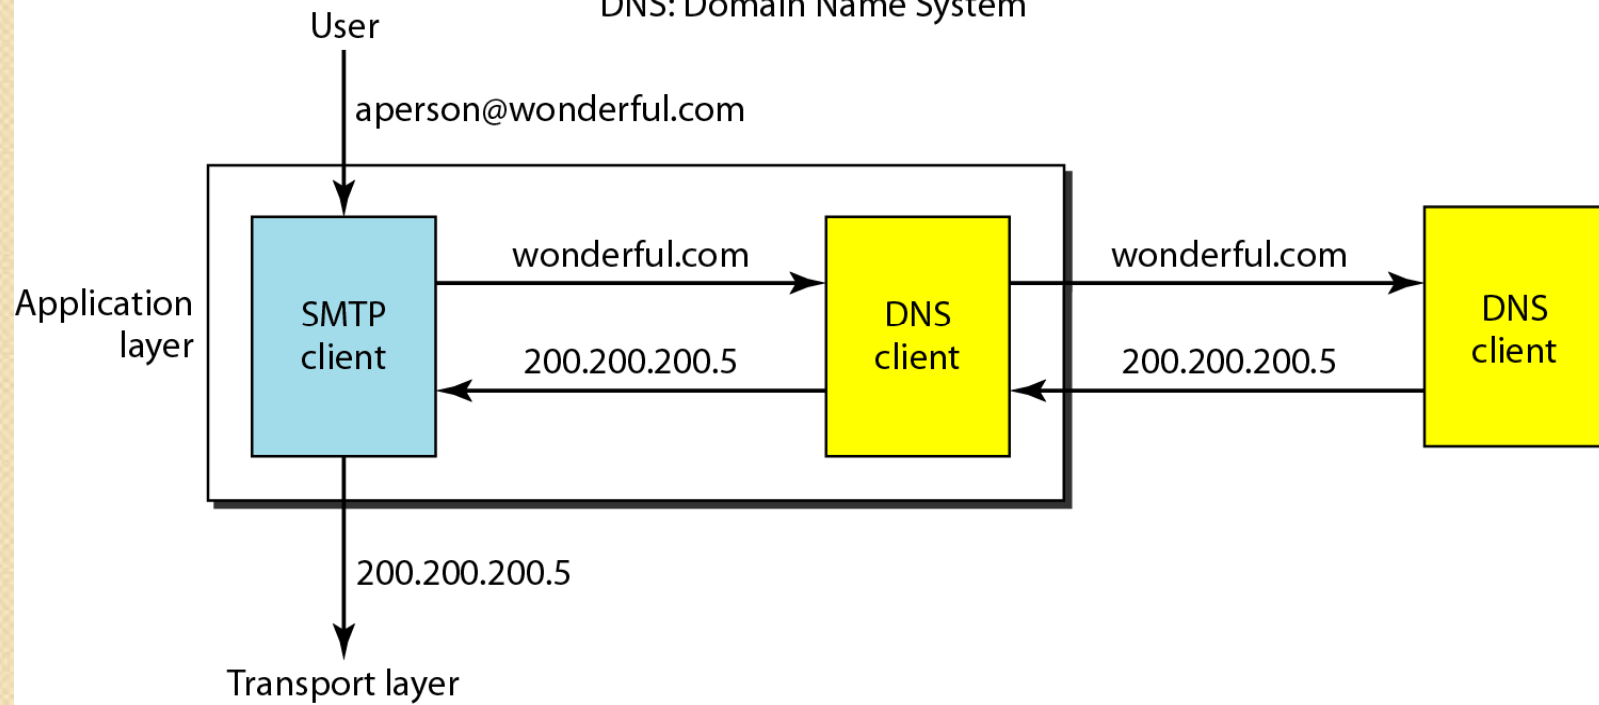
DNS: Domain Name System

User

aperson@wonderful.com

Application layer

SMTP client

wonderful.com

200.200.200.5

DNS client

wonderful.com

200.200.200.5

DNS client

200.200.200.5

Transport layer